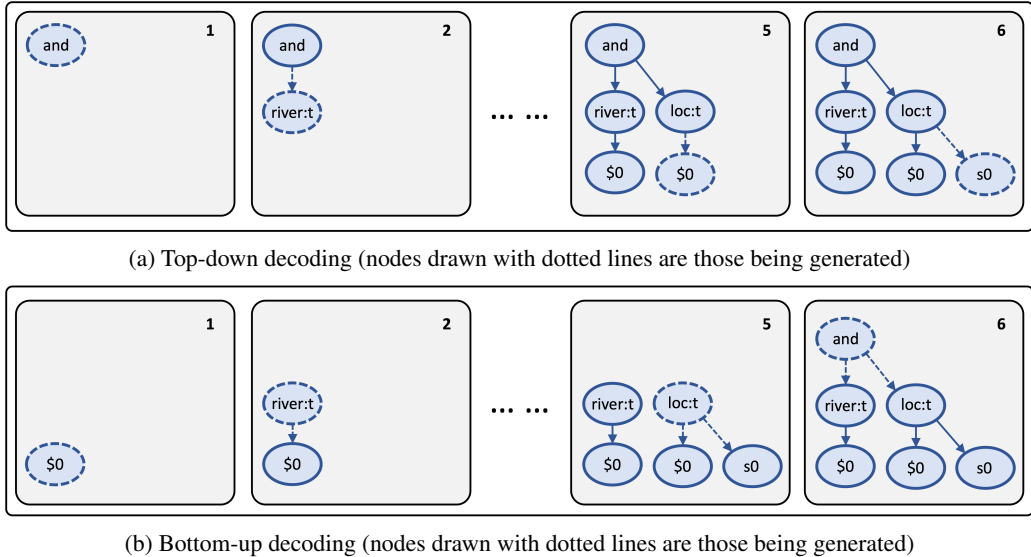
1
and

2
and
river:t

... ...

5
and
river:t
loc:t
\$0
\$0

6
and
river:t
loc:t
\$0
\$0
s0

(a) Top-down decoding (nodes drawn with dotted lines are those being generated)

1
\$0

2
river:t
\$0

... ...

5
river:t
loc:t
\$0
\$0
s0

6
and
river:t
loc:t
\$0
\$0
s0

(b) Bottom-up decoding (nodes drawn with dotted lines are those being generated)